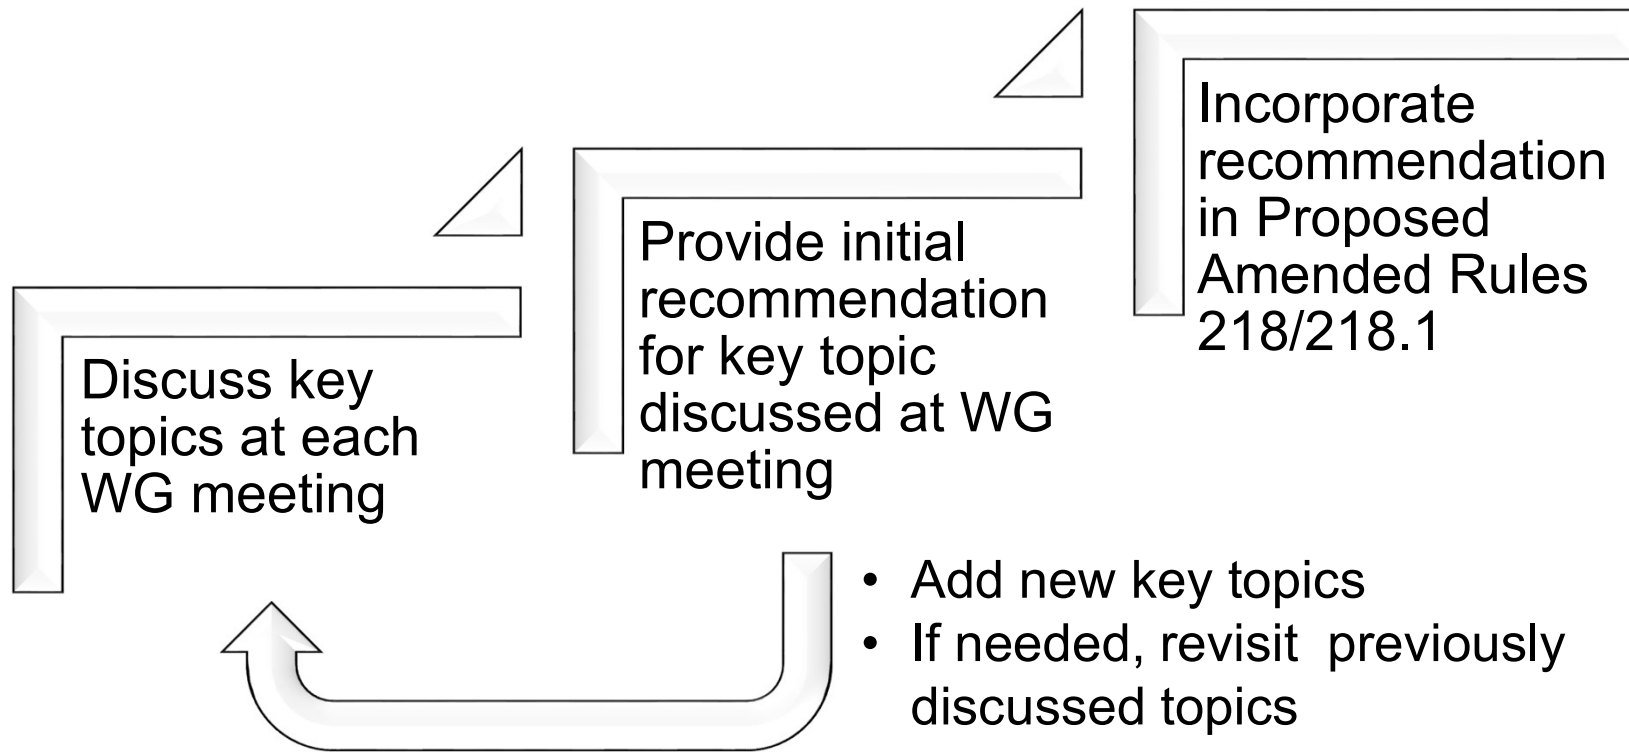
Discuss key topics at each WG meeting

Provide initial recommendation for key topic discussed at WG meeting

Incorporate recommendation in Proposed Amended Rules 218/218.1

- Add new key topics
- If needed, revisit previously discussed topics